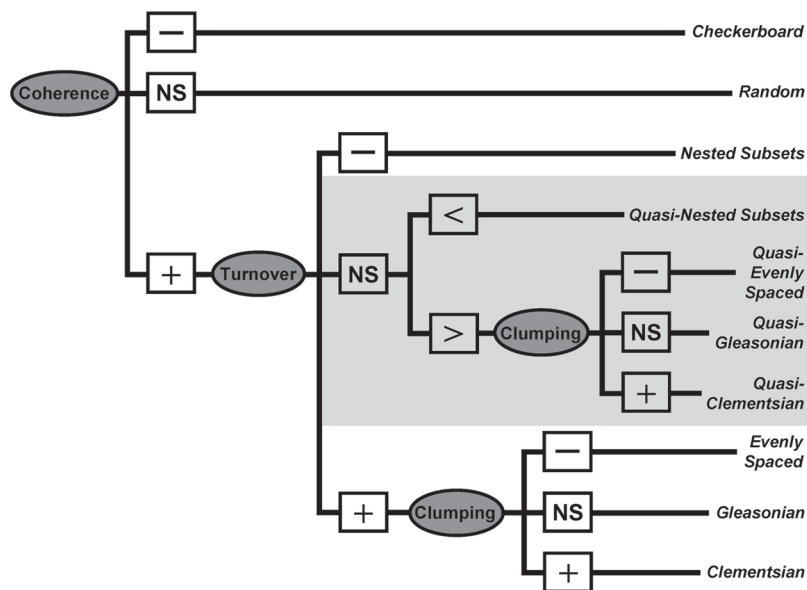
Coherence

−
Checkerboard

NS
Random

+
Turnover

−
Nested Subsets

NS

<
Quasi-Nested Subsets

>
Clumping

−
Quasi-Evenly Spaced

NS
Quasi-Gleasonian

+
Quasi-Clementsian

+
Clumping

−
Evenly Spaced

NS
Gleasonian

+
Clementsian